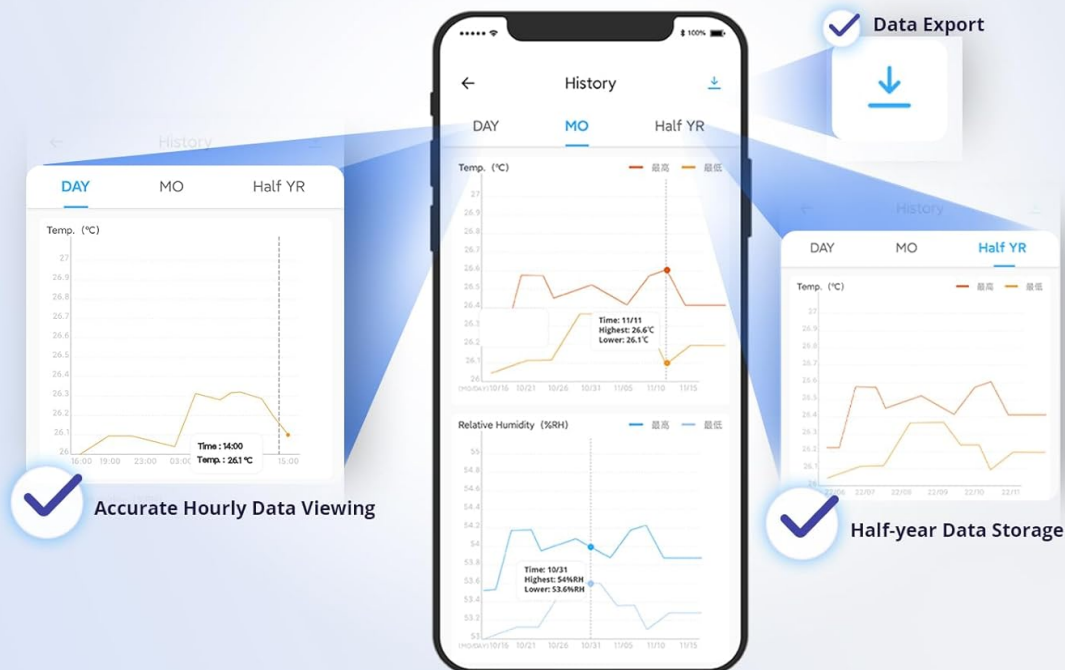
Data Export

History

DAY MO Half YR

Temp. (℃) 最高 最低

27
26.9
26.8
26.7
26.6
26.5
26.4
26.3
26.2
26.1
26

(MO/DAY) 10/16 10/21 10/26 10/31 11/05 11/10 11/15

Time: 11/11
Highest: 26.6℃
Lower: 26.1℃

Relative Humidity (%RH) 最高 最低

55
54.8
54.6
54.4
54.2
54
53.8
53.6
53.4
53.2
53

10/16 10/21 10/26 10/31 11/05 11/10 11/15

Time: 10/31
Highest: 54%RH
Lower: 53.6%RH

History

DAY MO Half YR

Temp. (℃)

27
26.9
26.8
26.7
26.6
26.5
26.4
26.3
26.2
26.1
26

16:00 19:00 23:00 03:00 15:00

Time : 14:00
Temp. : 26.1 ℃

Accurate Hourly Data Viewing

History

DAY MO Half YR

Temp. (℃) 最高 最低

27
26.9
26.8
26.7
26.6
26.5
26.4
26.3
26.2
26.1
26

22/06 22/07 22/08 22/09 22/10 22/11

Half-year Data Storage